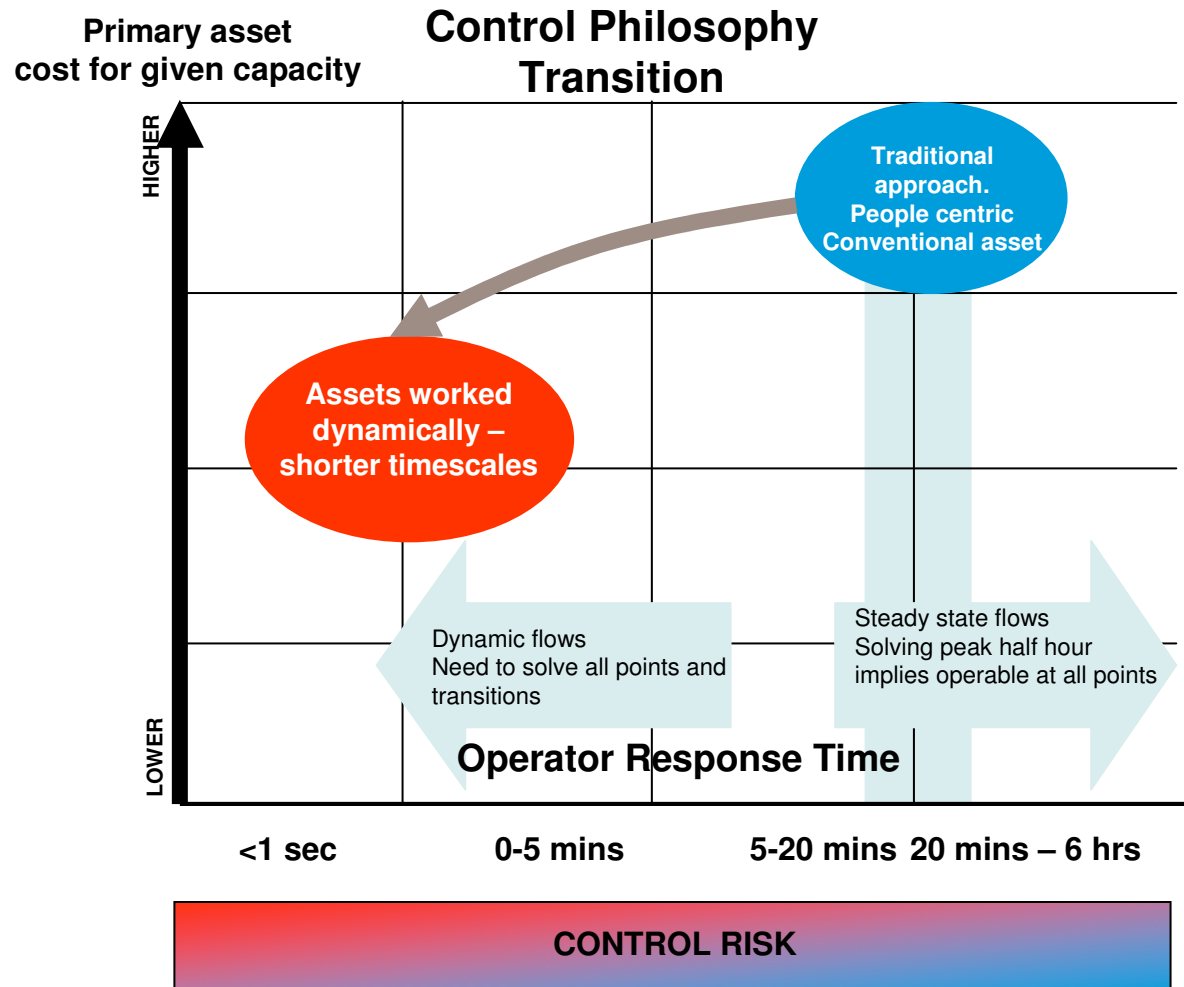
Primary asset cost for given capacity

Control Philosophy Transition

HIGHER

Traditional approach. People centric Conventional asset

Assets worked dynamically – shorter timescales

Dynamic flows
Need to solve all points and transitions

Steady state flows
Solving peak half hour implies operable at all points

LOWER

Operator Response Time

<1 sec

0-5 mins

5-20 mins

20 mins – 6 hrs

CONTROL RISK